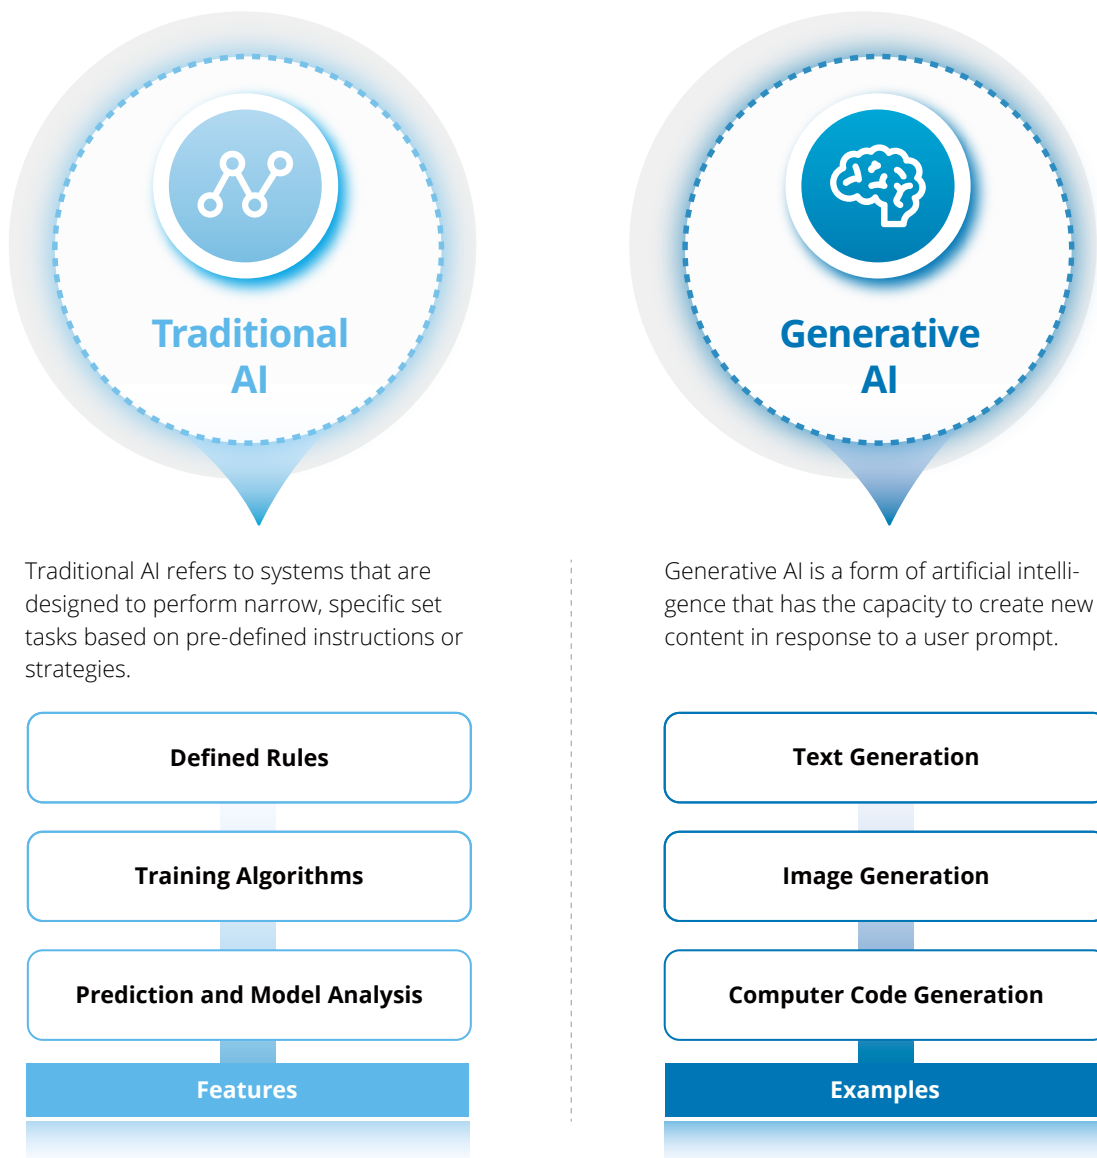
Traditional AI

Generative AI

Traditional AI refers to systems that are designed to perform narrow, specific set tasks based on pre-defined instructions or strategies.

Defined Rules

Training Algorithms

Prediction and Model Analysis

Features

Generative AI is a form of artificial intelligence that has the capacity to create new content in response to a user prompt.

Text Generation

Image Generation

Computer Code Generation

Examples